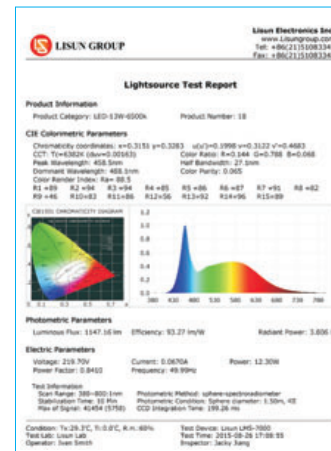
LISUN GROUP

Lisun Electronics Inc
www.Lisungroup.com
Tel: +86(21)5108334
Fax: +86(21)5108334

Lightsource Test Report

Product Information

Product Category: LED-13W-6500k    Product Number: 18

CIE Colorimetric Parameters

Chromaticity coordinates: x=0.3151 y=0.3283    u(u')=0.1998 v=0.3122 v'=0.4683
CCT: Tc=6382K (duv=0.00563)    Color Ratio: R=0.144 G=0.788 B=0.068
Peak Wavelength: 458.5nm    Half Bandwidth: 27.1nm
Dominant Wavelength: 488.5nm    Color Purity: 0.065
Color Render Index: Ra= 88.5
R1 =89    R2 =94    R3 =94    R4 =85    R5 =86    R6 =87    R7 =91    R8 =82
R9 =46    R10=83    R11=86    R12=56    R13=92    R14=96    R15=89

CIE1931 CHROMATICITY DIAGRAM

1.2
1.0
0.8
0.6
0.4
0.2
0.0
380  430  480  530  580  630  680  730  780

Photometric Parameters

Luminous Flux: 1147.16 lm    Efficiency: 93.27 lm/W    Radiant Power: 3.806

Electric Parameters

Voltage: 219.70V    Current: 0.0670A    Power: 12.30W
Power Factor: 0.8410    Frequency: 49.99Hz

Test Information
Scan Range: 380~800.1nm    Photometric Method: sphere-spectroradiometer
Stabilization Time: 35 Min    Photometric Condition: Sphere diameter: 1.50m, 4E
Max of Signal: 40454 (5758)    CCD Integration Time: 199.28 ms

Condition: Tx:26.3'C, T:0.0'C, R.H.:60%    Test Device: Lisun LMS-7000
Test Lab: Lisun Lab    Test Time: 2015-08-26 17:08:55
Operator: Ivan Smith    Inspector: Jacky Jiang